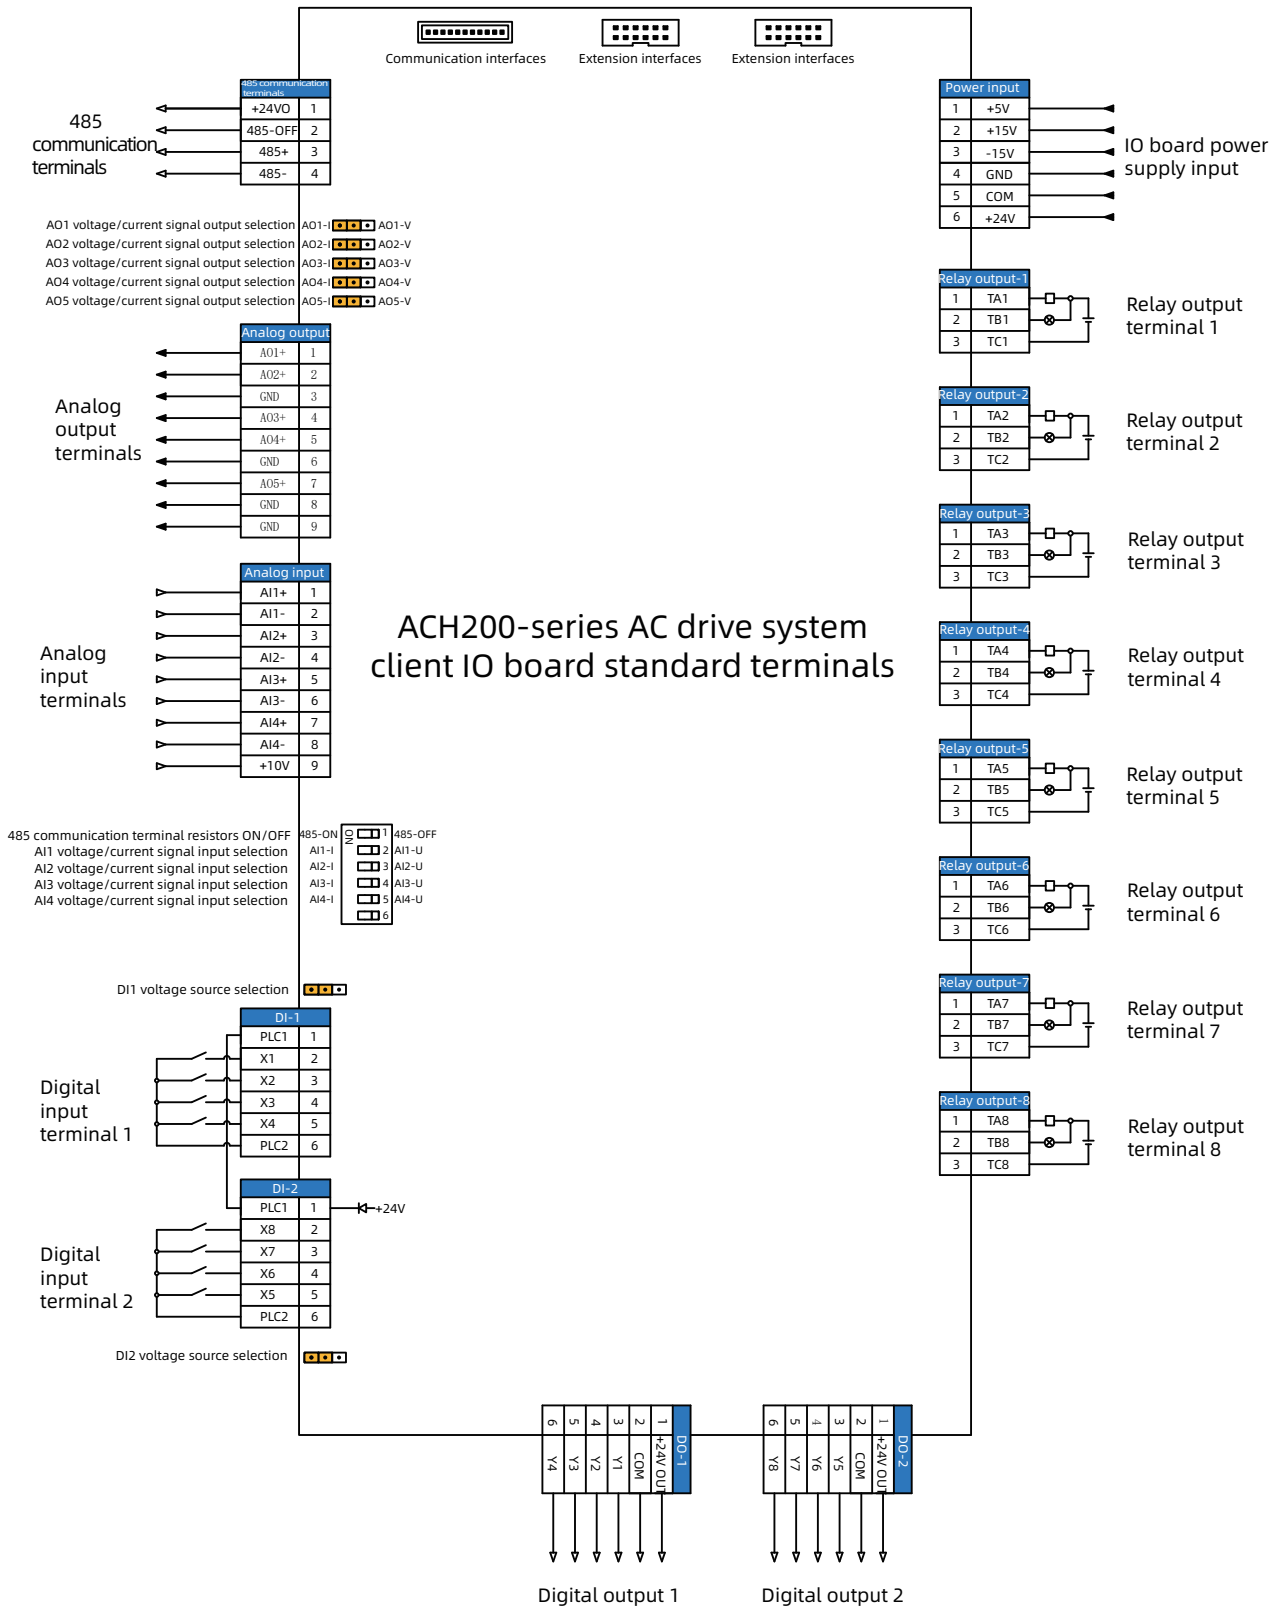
Communication interfaces Extension interfaces Extension interfaces

485 communication terminals

| 485 communication terminals | |
|---|---|
| +24VO | 1 |
| 485-OFF | 2 |
| 485+ | 3 |
| 485- | 4 |

Power input

| | |
|---|---|
| 1 | +5V |
| 2 | +15V |
| 3 | -15V |
| 4 | GND |
| 5 | COM |
| 6 | +24V |

IO board power supply input

AO1 voltage/current signal output selection AO1-I AO1-V
AO2 voltage/current signal output selection AO2-I AO2-V
AO3 voltage/current signal output selection AO3-I AO3-V
AO4 voltage/current signal output selection AO4-I AO4-V
AO5 voltage/current signal output selection AO5-I AO5-V

Analog output terminals

| Analog output | |
|---|---|
| AO1+ | 1 |
| AO2+ | 2 |
| GND | 3 |
| AO3+ | 4 |
| AO4+ | 5 |
| GND | 6 |
| AO5+ | 7 |
| GND | 8 |
| GND | 9 |

Relay output-1
| | |
|---|---|
| 1 | TA1 |
| 2 | TB1 |
| 3 | TC1 |

Relay output terminal 1

Relay output-2
| | |
|---|---|
| 1 | TA2 |
| 2 | TB2 |
| 3 | TC2 |

Relay output terminal 2

Relay output-3
| | |
|---|---|
| 1 | TA3 |
| 2 | TB3 |
| 3 | TC3 |

Relay output terminal 3

Analog input terminals

| Analog input | |
|---|---|
| AI1+ | 1 |
| AI1- | 2 |
| AI2+ | 3 |
| AI2- | 4 |
| AI3+ | 5 |
| AI3- | 6 |
| AI4+ | 7 |
| AI4- | 8 |
| +10V | 9 |

ACH200-series AC drive system client IO board standard terminals

Relay output-4
| | |
|---|---|
| 1 | TA4 |
| 2 | TB4 |
| 3 | TC4 |

Relay output terminal 4

Relay output-5
| | |
|---|---|
| 1 | TA5 |
| 2 | TB5 |
| 3 | TC5 |

Relay output terminal 5

485 communication terminal resistors ON/OFF 485-ON ON 1 485-OFF
AI1 voltage/current signal input selection AI1-I 2 AI1-U
AI2 voltage/current signal input selection AI2-I 3 AI2-U
AI3 voltage/current signal input selection AI3-I 4 AI3-U
AI4 voltage/current signal input selection AI4-I 5 AI4-U
6

Relay output-6
| | |
|---|---|
| 1 | TA6 |
| 2 | TB6 |
| 3 | TC6 |

Relay output terminal 6

DI1 voltage source selection

Relay output-7
| | |
|---|---|
| 1 | TA7 |
| 2 | TB7 |
| 3 | TC7 |

Relay output terminal 7

Digital input terminal 1

| DI-1 | |
|---|---|
| PLC1 | 1 |
| X1 | 2 |
| X2 | 3 |
| X3 | 4 |
| X4 | 5 |
| PLC2 | 6 |

Relay output-8
| | |
|---|---|
| 1 | TA8 |
| 2 | TB8 |
| 3 | TC8 |

Relay output terminal 8

Digital input terminal 2

| DI-2 | |
|---|---|
| PLC1 | 1 |
| X8 | 2 |
| X7 | 3 |
| X6 | 4 |
| X5 | 5 |
| PLC2 | 6 |

+24V

DI2 voltage source selection

DO-1
| | |
|---|---|
| 1 | +24V OUT |
| 2 | COM |
| 3 | Y1 |
| 4 | Y2 |
| 5 | Y3 |
| 6 | Y4 |

DO-2
| | |
|---|---|
| 1 | +24V OUT |
| 2 | COM |
| 3 | Y5 |
| 4 | Y6 |
| 5 | Y7 |
| 6 | Y8 |

Digital output 1 Digital output 2